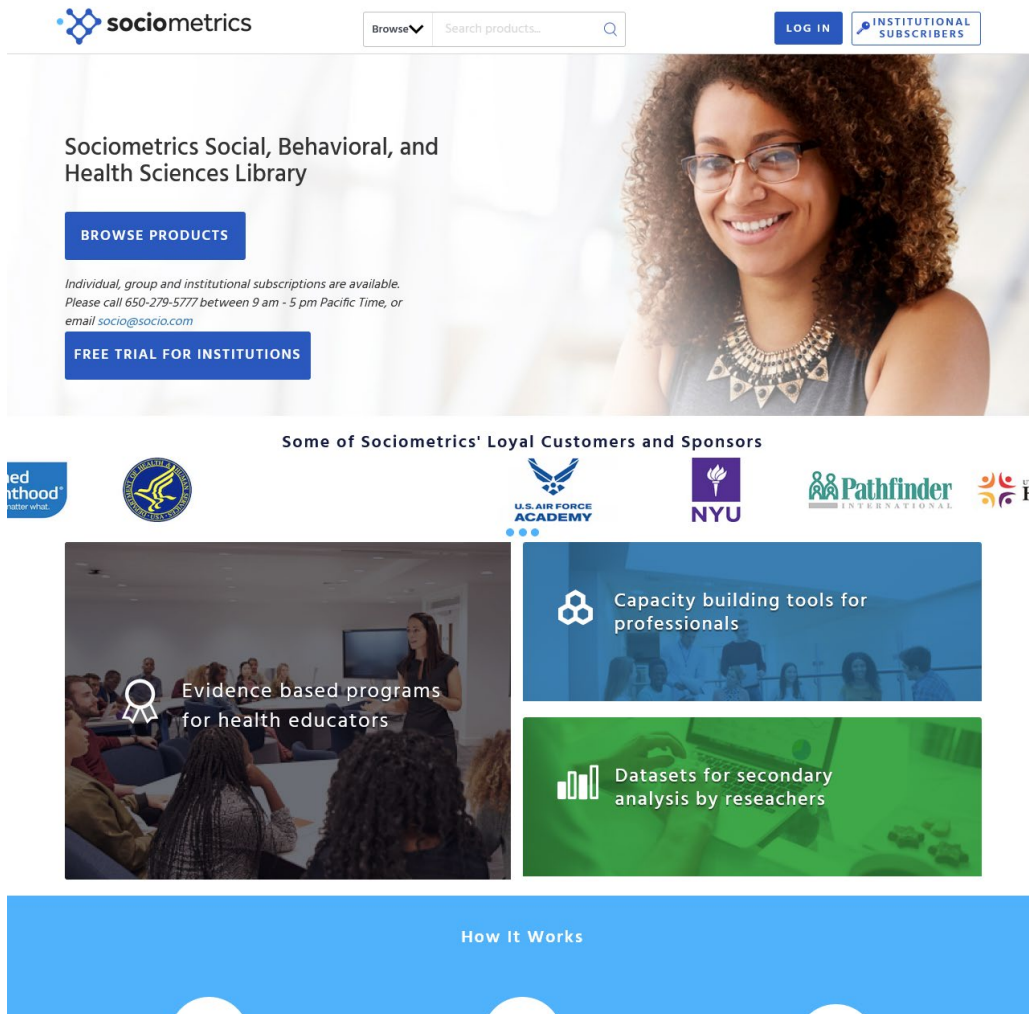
sociometrics

Browse

Search products...

LOG IN

INSTITUTIONAL SUBSCRIBERS

Sociometrics Social, Behavioral, and Health Sciences Library

BROWSE PRODUCTS

Individual, group and institutional subscriptions are available. Please call 650-279-5777 between 9 am - 5 pm Pacific Time, or email socio@socio.com

FREE TRIAL FOR INSTITUTIONS

Some of Sociometrics' Loyal Customers and Sponsors

ned nthood® matter what.

U.S. AIR FORCE ACADEMY

NYU

Pathfinder INTERNATIONAL

Evidence based programs for health educators

Capacity building tools for professionals

Datasets for secondary analysis by reseachers

How It Works